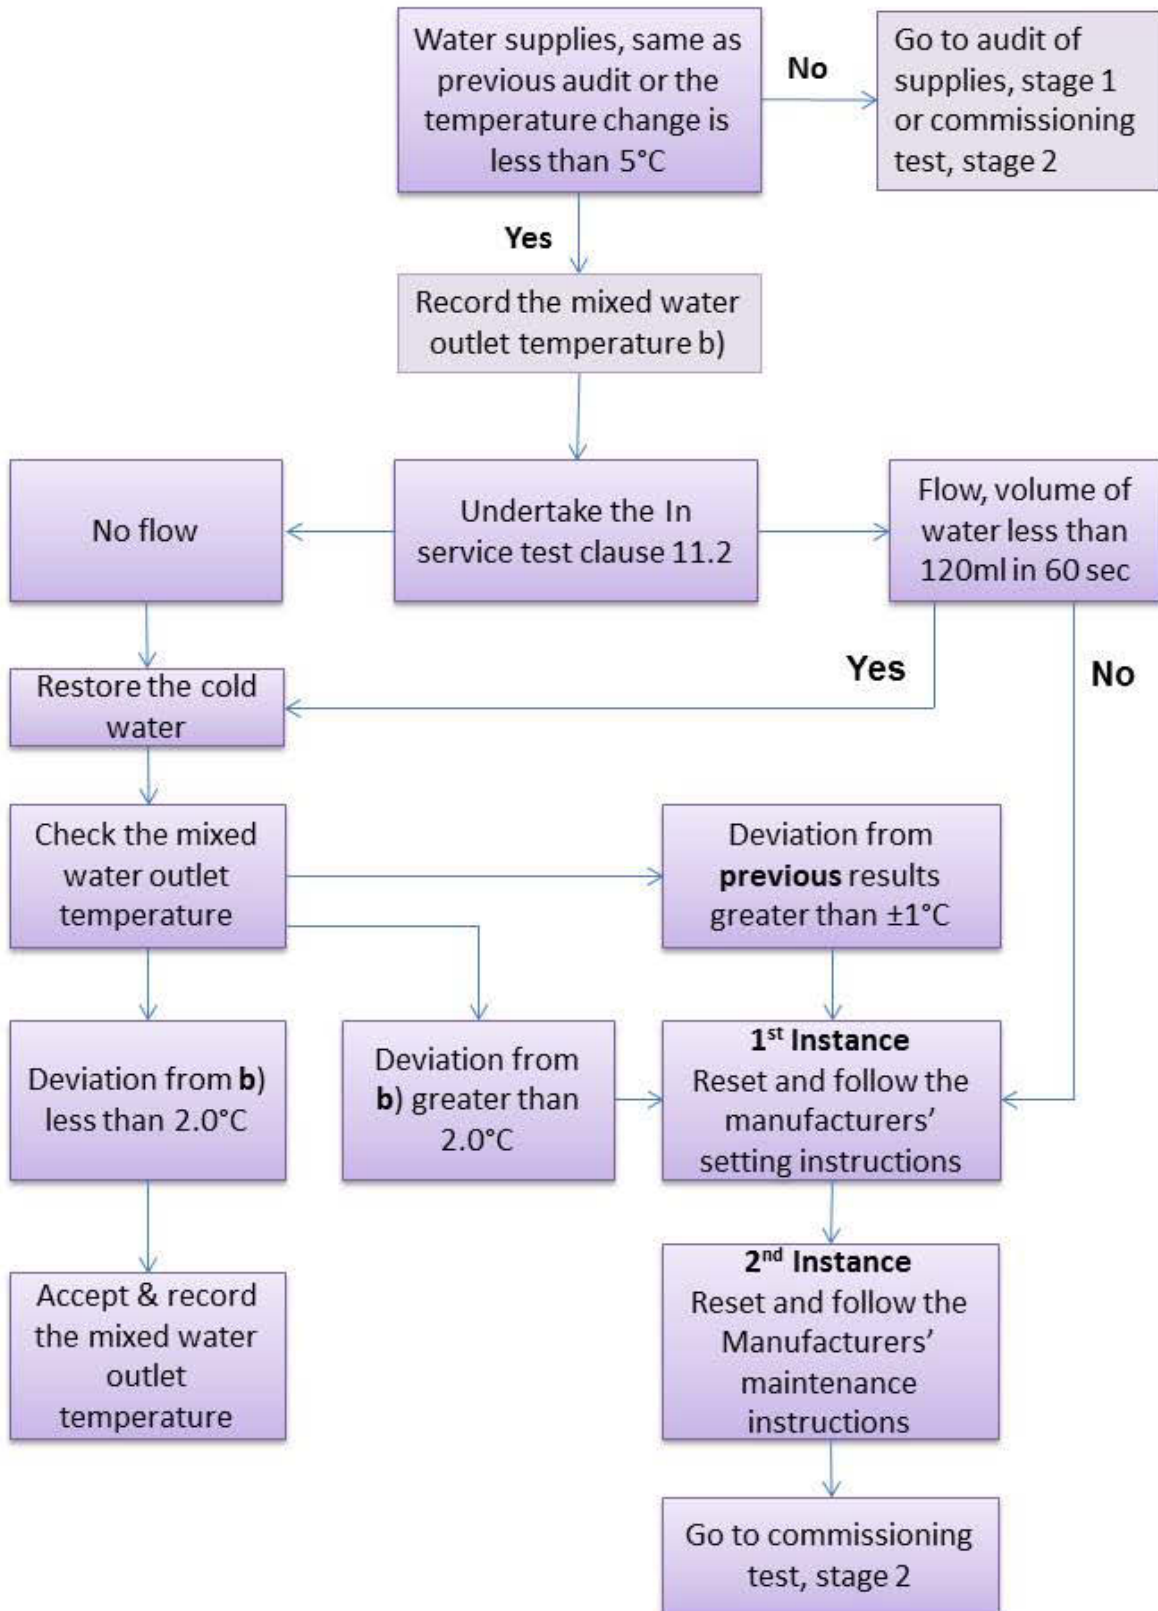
Water supplies, same as previous audit or the temperature change is less than 5°C

No

Go to audit of supplies, stage 1 or commissioning test, stage 2

Yes

Record the mixed water outlet temperature b)

No flow

Undertake the In service test clause 11.2

Flow, volume of water less than 120ml in 60 sec

Yes

No

Restore the cold water

Check the mixed water outlet temperature

Deviation from **previous** results greater than ±1°C

Deviation from **b**) less than 2.0°C

Deviation from **b**) greater than 2.0°C

**1$^{st}$ Instance** Reset and follow the manufacturers' setting instructions

Accept & record the mixed water outlet temperature

**2$^{nd}$ Instance** Reset and follow the Manufacturers' maintenance instructions

Go to commissioning test, stage 2